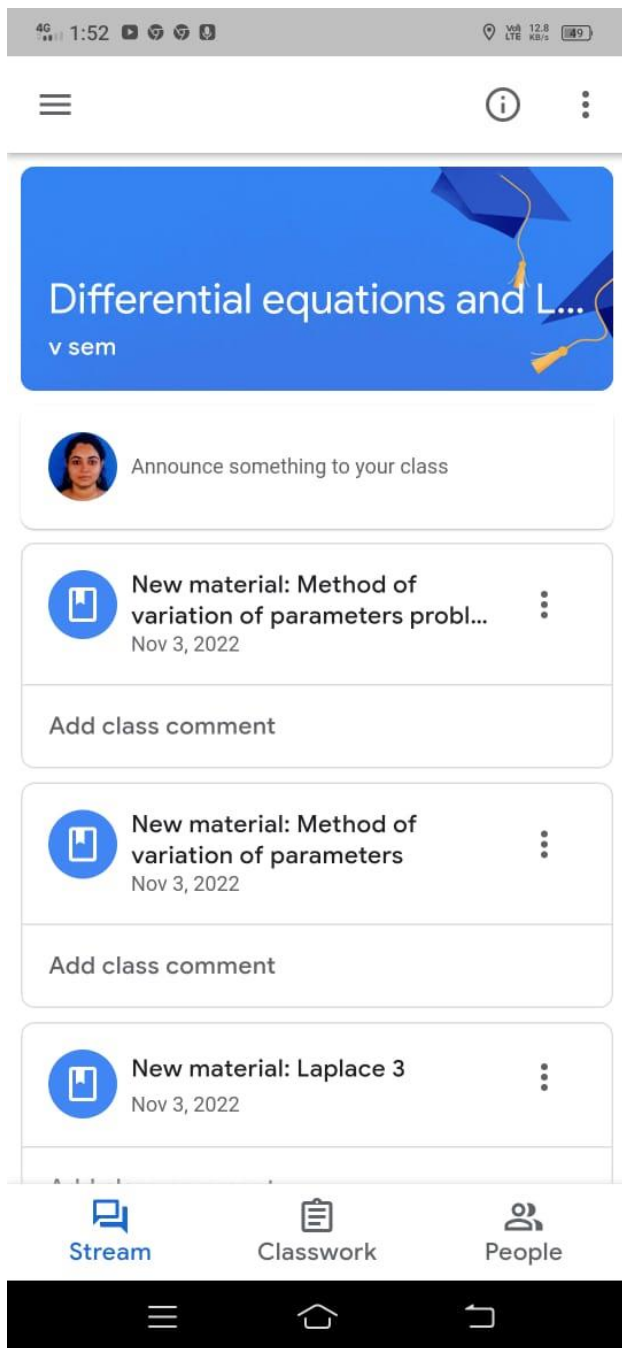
4G 1:52

Vo LTE 12.8 KB/s 49

Differential equations and L...
v sem

Announce something to your class

New material: Method of variation of parameters probl...
Nov 3, 2022

Add class comment

New material: Method of variation of parameters
Nov 3, 2022

Add class comment

New material: Laplace 3
Nov 3, 2022

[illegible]

Stream
Classwork
People